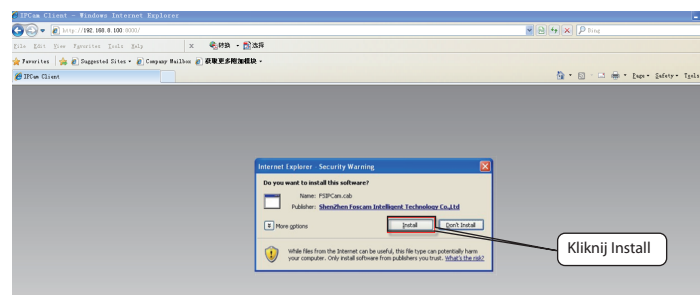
IPCam Client - Windows Internet Explorer

http://192.168.0.100:8000/

Bing

File Edit View Favorites Tools Help

转换 选择

Favorites Suggested Sites Company Mailbox 获取更多附加模块

IPCam Client

Page Safety Tools

Internet Explorer - Security Warning

Do you want to install this software?

Name: FSIPCam.cab

Publisher: Shenzhen Foscam Intelligent Technology Co.,Ltd

More options

Install

Don't Install

While files from the Internet can be useful, this file type can potentially harm your computer. Only install software from publishers you trust. What's the risk?

Kliknij Install